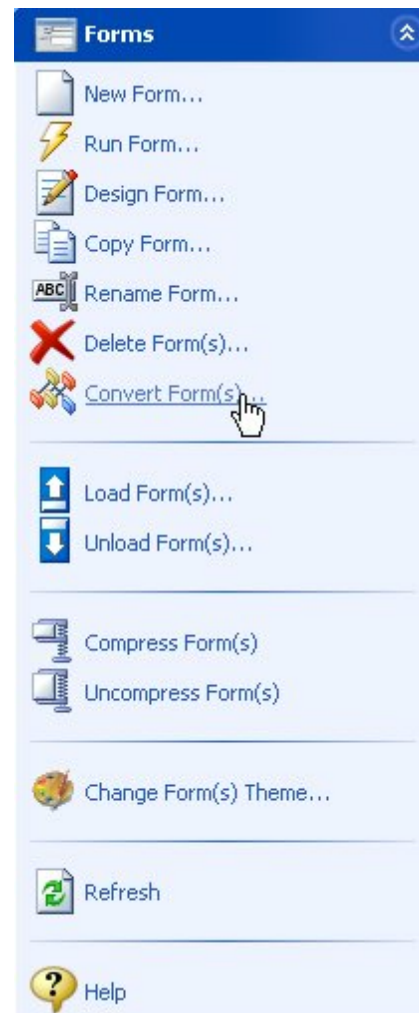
Forms

New Form...
Run Form...
Design Form...
Copy Form...
ABC Rename Form...
Delete Form(s)...
Convert Form(s)...

Load Form(s)...
Unload Form(s)...

Compress Form(s)
Uncompress Form(s)

Change Form(s) Theme...

Refresh

Help